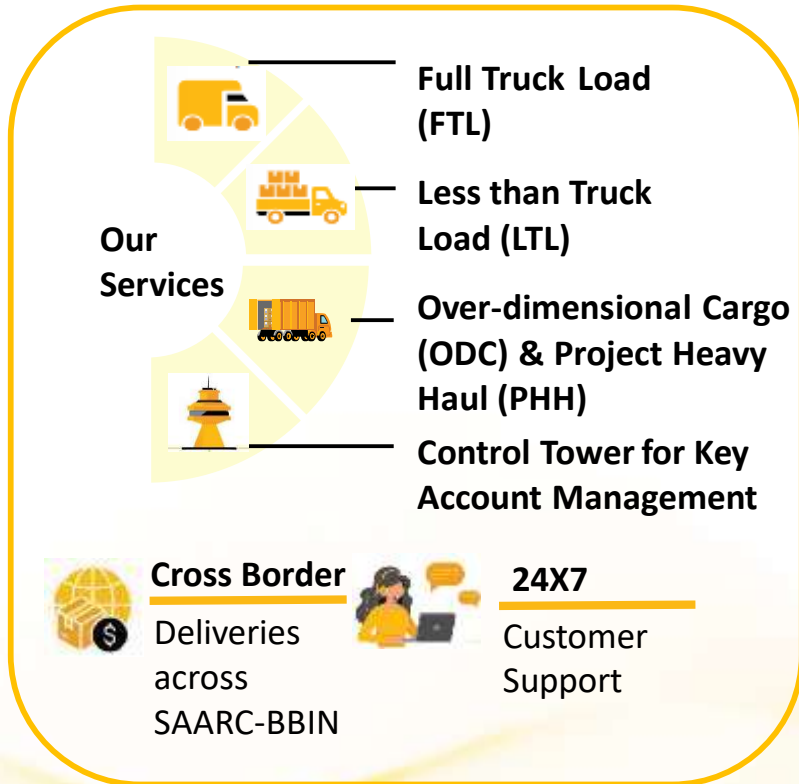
Our Services

Full Truck Load (FTL)

Less than Truck Load (LTL)

Over-dimensional Cargo (ODC) & Project Heavy Haul (PHH)

Control Tower for Key Account Management

Cross Border

Deliveries across SAARC-BBIN

24X7

Customer Support